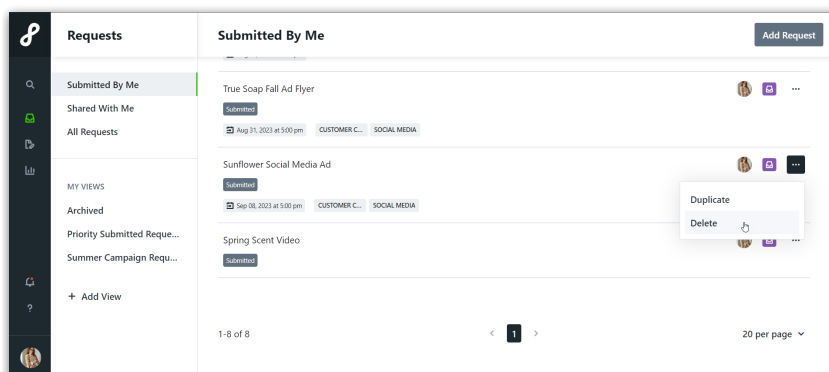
Requests

Submitted By Me

Shared With Me

All Requests

MY VIEWS

Archived

Priority Submitted Reque...

Summer Campaign Requ...

+ Add View

Submitted By Me

Add Request

True Soap Fall Ad Flyer

Submitted

Aug 31, 2023 at 5:00 pm CUSTOMER C... SOCIAL MEDIA

Sunflower Social Media Ad

Submitted

Sep 08, 2023 at 5:00 pm CUSTOMER C... SOCIAL MEDIA

Duplicate

Delete

Spring Scent Video

Submitted

1-8 of 8

1

20 per page